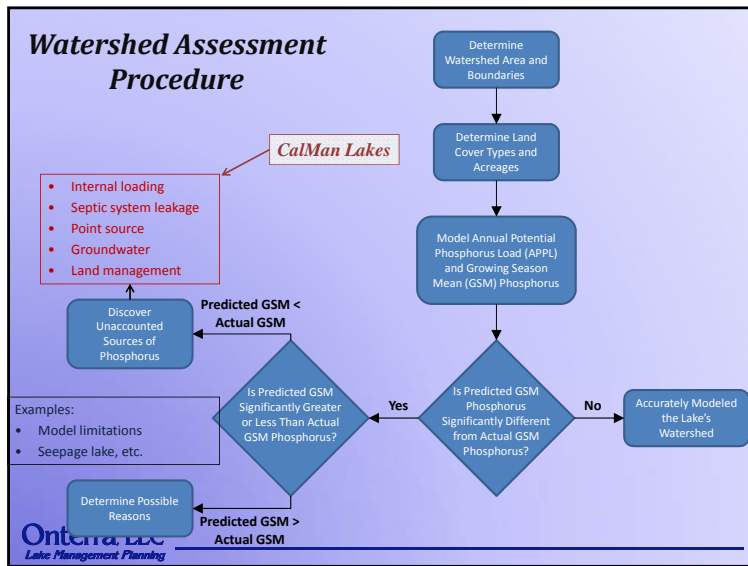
Watershed Assessment Procedure

Determine Watershed Area and Boundaries

Determine Land Cover Types and Acreages

Model Annual Potential Phosphorus Load (APPL) and Growing Season Mean (GSM) Phosphorus

CalMan Lakes

- Internal loading
- Septic system leakage
- Point source
- Groundwater
- Land management

Discover Unaccounted Sources of Phosphorus

Predicted GSM < Actual GSM

Is Predicted GSM Significantly Greater or Less Than Actual GSM Phosphorus?

Yes

Is Predicted GSM Phosphorus Significantly Different from Actual GSM Phosphorus?

No

Accurately Modeled the Lake's Watershed

Examples:
- Model limitations
- Seepage lake, etc.

Determine Possible Reasons

Predicted GSM > Actual GSM

Onterra, LLC
Lake Management Planning